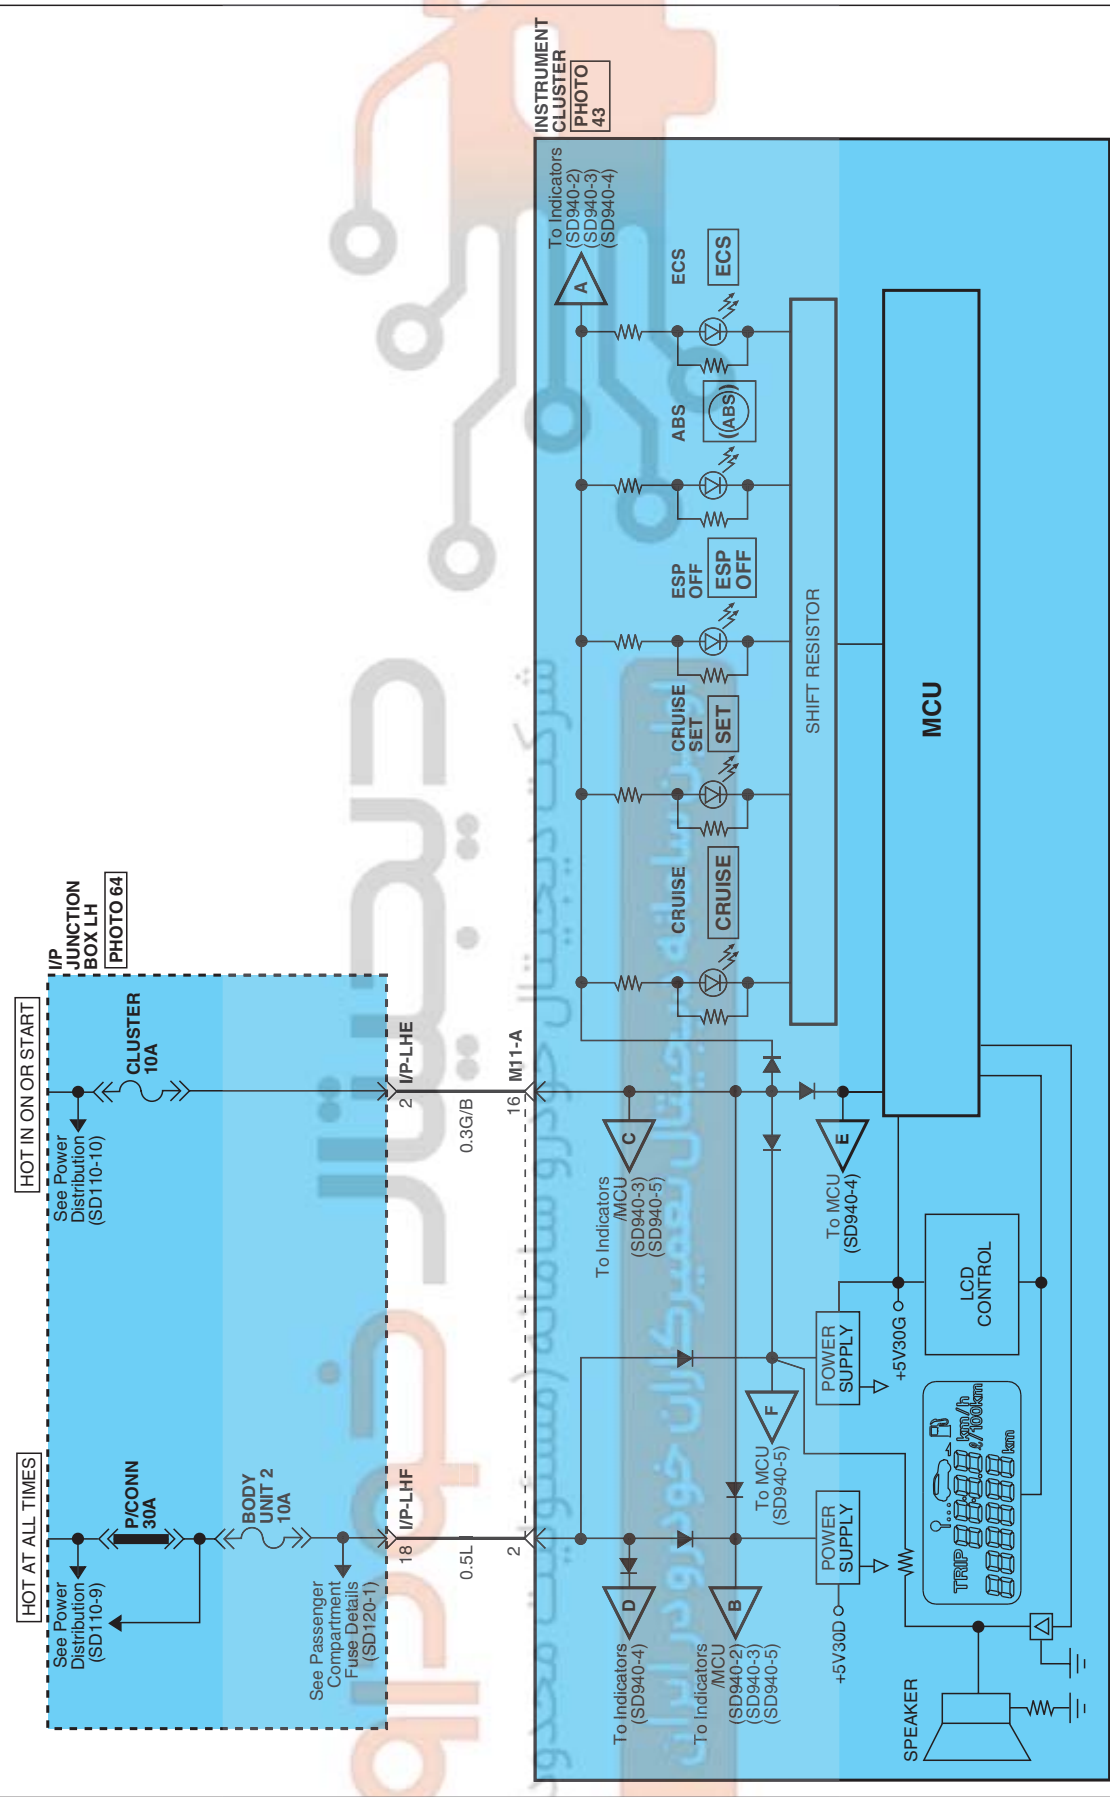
HOT AT ALL TIMES

HOT IN ON OR START

I/P JUNCTION BOX LH
PHOTO 64

See Power Distribution (SD110-9)

P/CONN 30A

BODY UNIT 2 10A

See Passenger Compartment Fuse Details (SD120-1)

See Power Distribution (SD110-10)

CLUSTER 10A

I/P-LHF
18

I/P-LHE
2

0.5L

0.3G/B

2

16

M11-A

INSTRUMENT CLUSTER
PHOTO 43

To Indicators (SD940-2) (SD940-3) (SD940-4)

A

ECS
ECS

ABS
(ABS)

ESP OFF
ESP OFF

CRUISE SET
SET

CRUISE
CRUISE

SHIFT RESISTOR

MCU

C
To Indicators /MCU (SD940-3) (SD940-5)

E
To MCU (SD940-4)

F
To MCU (SD940-5)

D
To Indicators (SD940-4)

B
To Indicators /MCU (SD940-2) (SD940-3) (SD940-5)

POWER SUPPLY

POWER SUPPLY

+5V30G

+5V30D

LCD CONTROL

TRIP
km/h
ℓ/100km
km

SPEAKER